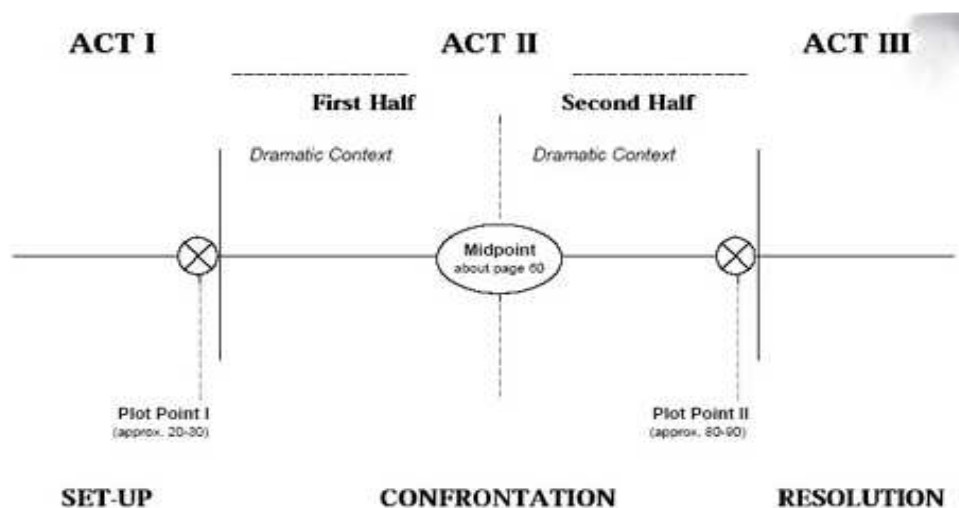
ACT I

ACT II

ACT III

First Half

Second Half

Dramatic Context

Dramatic Context

Midpoint
about page 60

Plot Point I
(approx. 20-30)

Plot Point II
(approx. 80-90)

SET-UP

CONFRONTATION

RESOLUTION